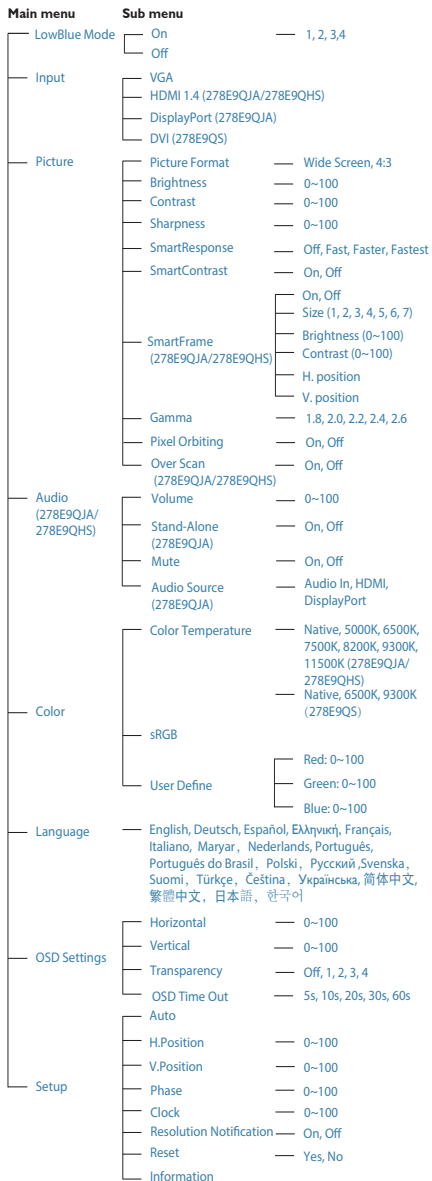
Main menu
Sub menu

LowBlue Mode
On
1, 2, 3,4
Off

Input
VGA
HDMI 1.4 (278E9QJA/278E9QHS)
DisplayPort (278E9QJA)
DVI (278E9QS)

Picture
Picture Format
Wide Screen, 4:3
Brightness
0~100
Contrast
0~100
Sharpness
0~100
SmartResponse
Off, Fast, Faster, Fastest
SmartContrast
On, Off
SmartFrame (278E9QJA/278E9QHS)
On, Off
Size (1, 2, 3, 4, 5, 6, 7)
Brightness (0~100)
Contrast (0~100)
H. position
V. position
Gamma
1.8, 2.0, 2.2, 2.4, 2.6
Pixel Orbiting
On, Off
Over Scan (278E9QJA/278E9QHS)
On, Off

Audio (278E9QJA/278E9QHS)
Volume
0~100
Stand-Alone (278E9QJA)
On, Off
Mute
On, Off
Audio Source (278E9QJA)
Audio In, HDMI, DisplayPort

Color
Color Temperature
Native, 5000K, 6500K, 7500K, 8200K, 9300K, 11500K (278E9QJA/278E9QHS)
Native, 6500K, 9300K (278E9QS)
sRGB
User Define
Red: 0~100
Green: 0~100
Blue: 0~100

Language
English, Deutsch, Español, Ελληνική, Français, Italiano, Maryar, Nederlands, Português, Português do Brasil, Polski, Русский ,Svenska, Suomi, Türkçe, Čeština, Українська, 简体中文, 繁體中文, 日本語, 한국어

OSD Settings
Horizontal
0~100
Vertical
0~100
Transparency
Off, 1, 2, 3, 4
OSD Time Out
5s, 10s, 20s, 30s, 60s

Setup
Auto
H.Position
0~100
V.Position
0~100
Phase
0~100
Clock
0~100
Resolution Notification
On, Off
Reset
Yes, No
Information